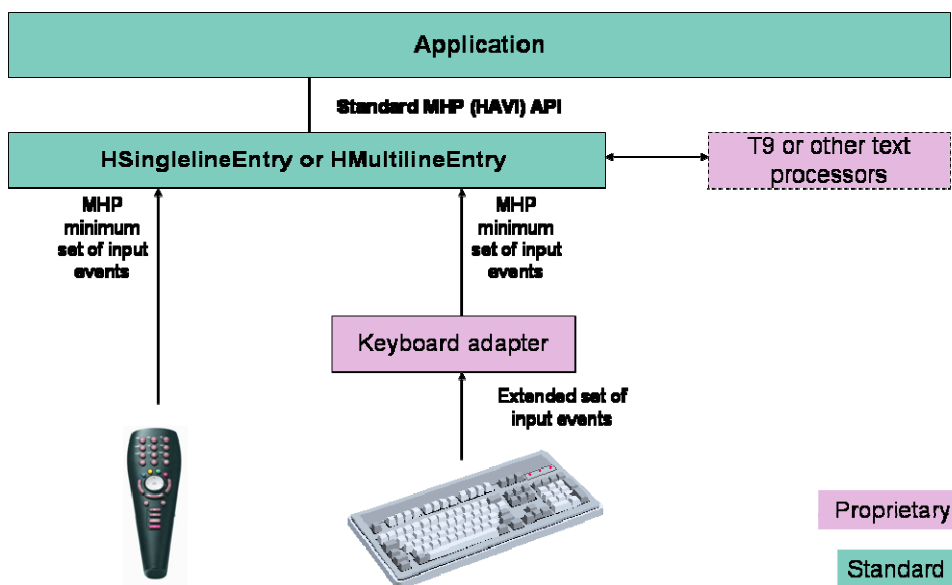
Application

Standard MHP (HAVI) API

HSinglelineEntry or HMultilineEntry

T9 or other text processors

MHP minimum set of input events

MHP minimum set of input events

Keyboard adapter

Extended set of input events

Proprietary

Standard